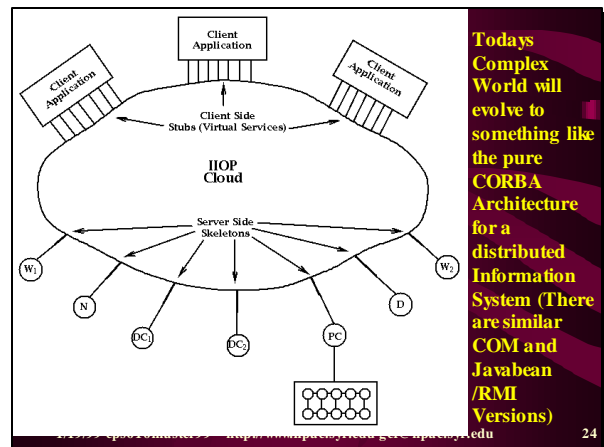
Client Application

Client Application

Client Application

Client Side Stubs (Virtual Services)

IIOP Cloud

Server Side Skeletons

$W_1$

$W_2$

N

D

$DC_1$

$DC_2$

PC

Todays Complex World will evolve to something like the pure CORBA Architecture for a distributed Information System (There are similar COM and Javabean /RMI Versions)

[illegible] http://www.npac.syr.edu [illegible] npac.syr.edu

24